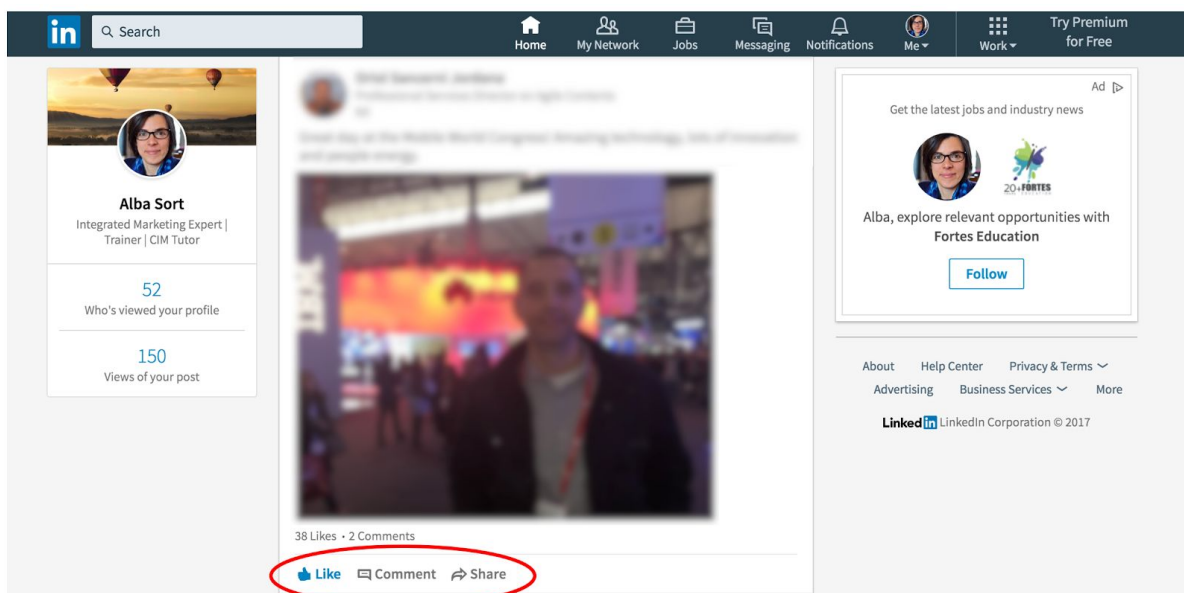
in Search

Home My Network Jobs Messaging Notifications Me Work Try Premium for Free

Alba Sort
Integrated Marketing Expert | Trainer | CIM Tutor

52
Who's viewed your profile

150
Views of your post

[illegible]
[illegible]

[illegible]

38 Likes • 2 Comments

Like Comment Share

Ad
Get the latest jobs and industry news

20+FORTES

Alba, explore relevant opportunities with Fortes Education

Follow

About Help Center Privacy & Terms
Advertising Business Services More

LinkedIn LinkedIn Corporation © 2017